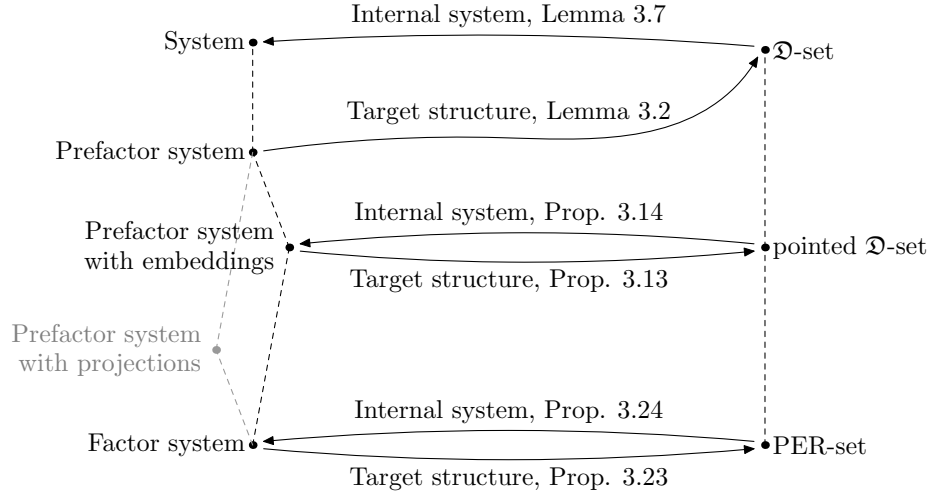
Internal system, Lemma 3.7

System

$\mathfrak{D}$-set

Target structure, Lemma 3.2

Prefactor system

Internal system, Prop. 3.14

Prefactor system with embeddings

pointed $\mathfrak{D}$-set

Target structure, Prop. 3.13

Prefactor system with projections

Internal system, Prop. 3.24

Factor system

PER-set

Target structure, Prop. 3.23